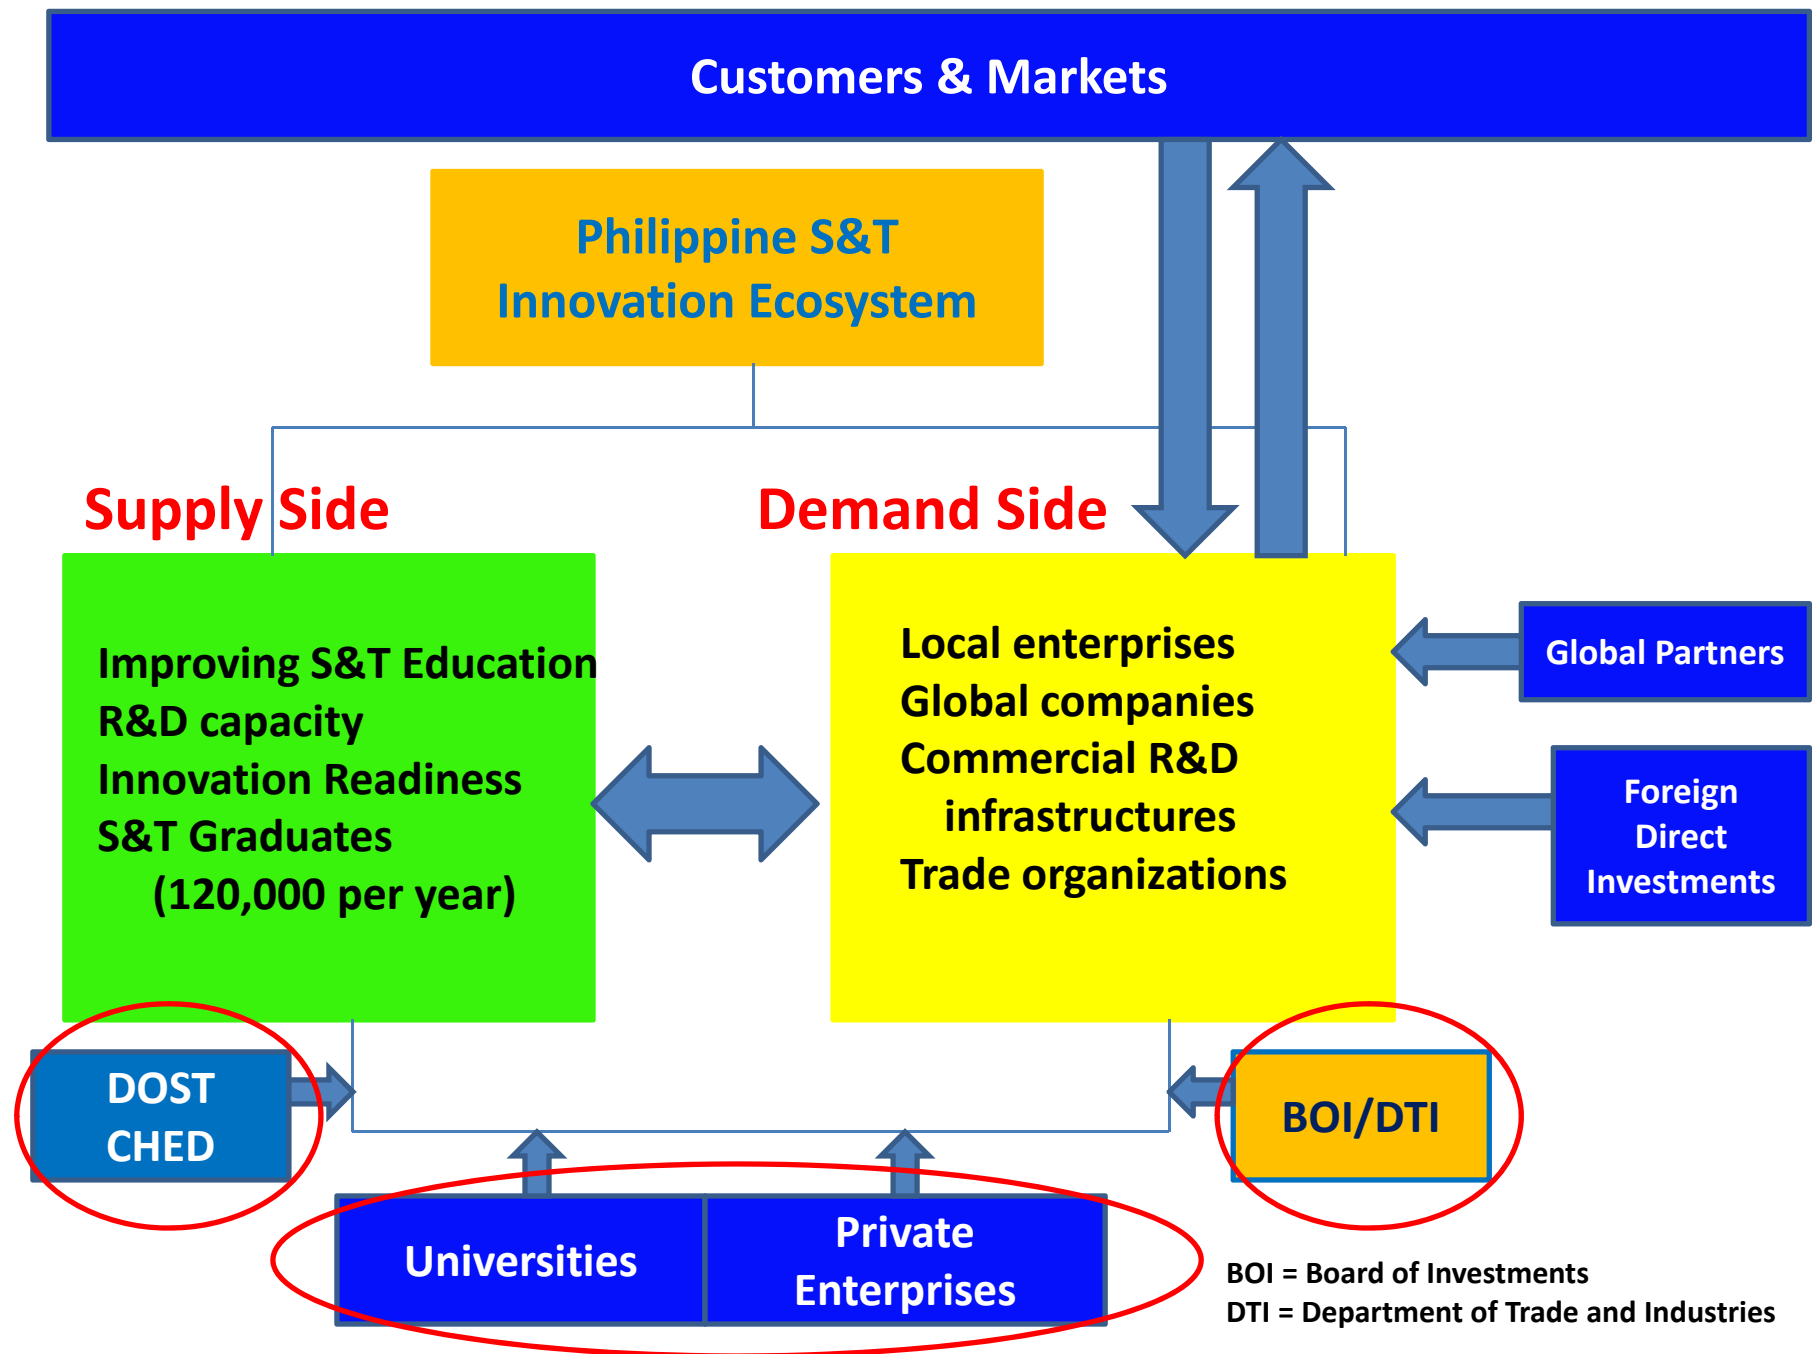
Customers & Markets

Philippine S&T Innovation Ecosystem

Supply Side

Demand Side

Improving S&T Education
R&D capacity
Innovation Readiness
S&T Graduates
(120,000 per year)

Local enterprises
Global companies
Commercial R&D infrastructures
Trade organizations

Global Partners

Foreign Direct Investments

DOST
CHED

BOI/DTI

Universities

Private Enterprises

BOI = Board of Investments
DTI = Department of Trade and Industries